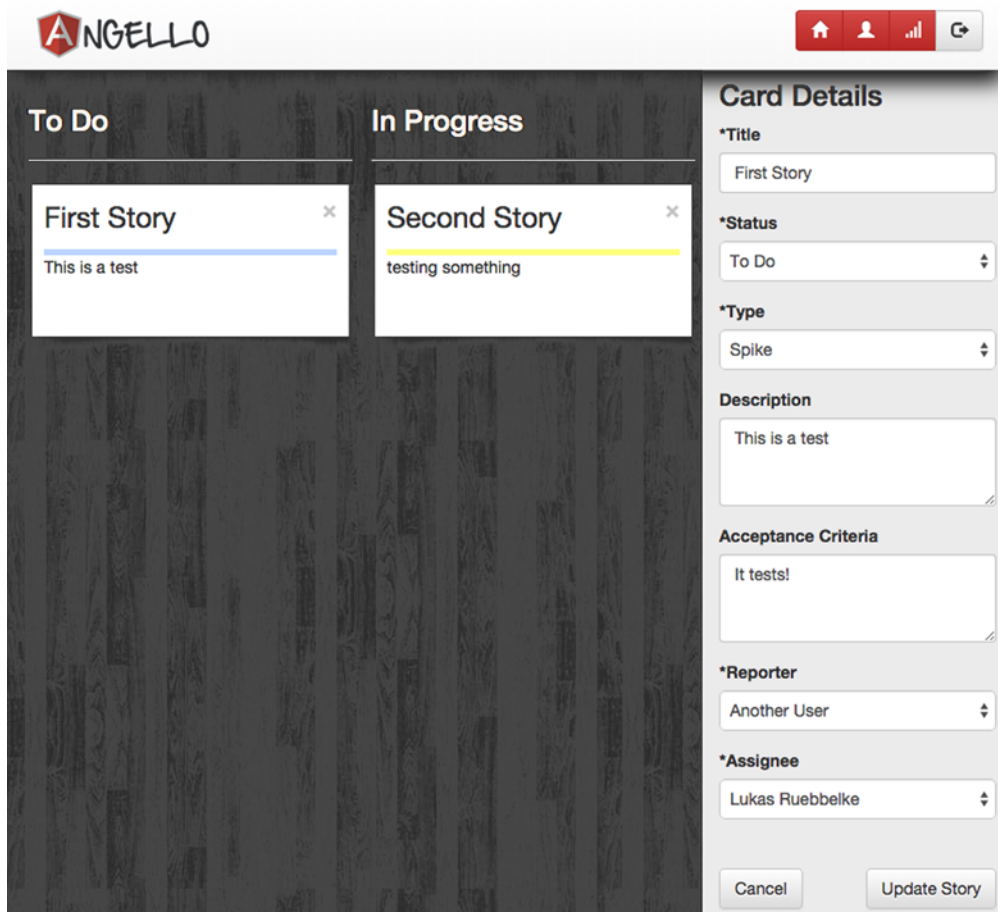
ANGELLO

To Do

First Story ×

This is a test

In Progress

Second Story ×

testing something

Card Details

*Title

First Story

*Status

To Do

*Type

Spike

Description

This is a test

Acceptance Criteria

It tests!

*Reporter

Another User

*Assignee

Lukas Ruebbelke

Cancel

Update Story